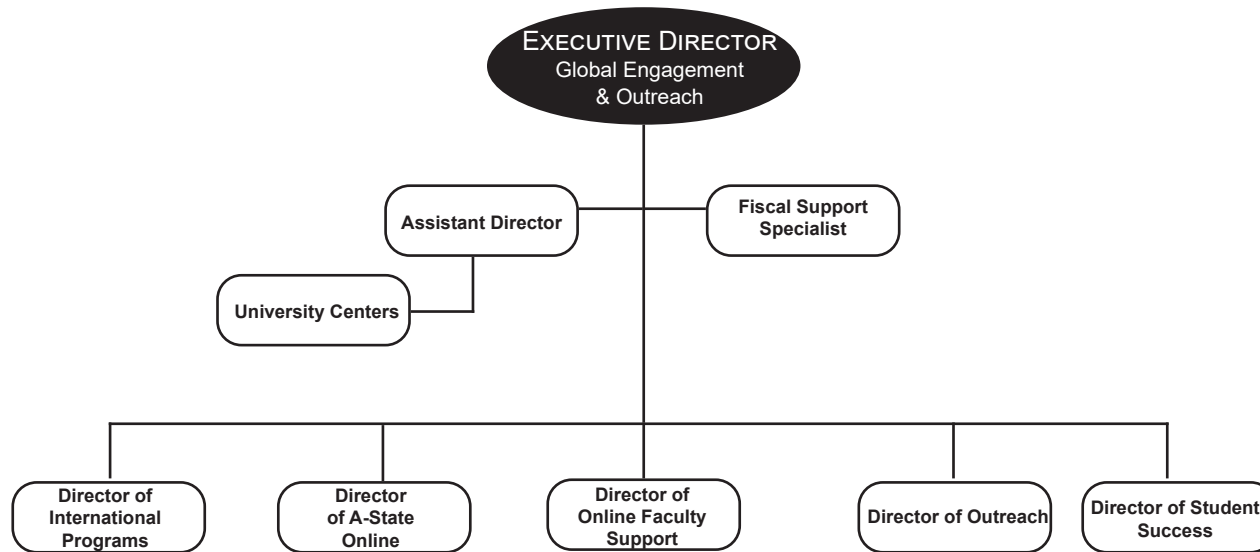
Executive Director
Global Engagement & Outreach

Assistant Director

Fiscal Support Specialist

University Centers

Director of International Programs

Director of A-State Online

Director of Online Faculty Support

Director of Outreach

Director of Student Success